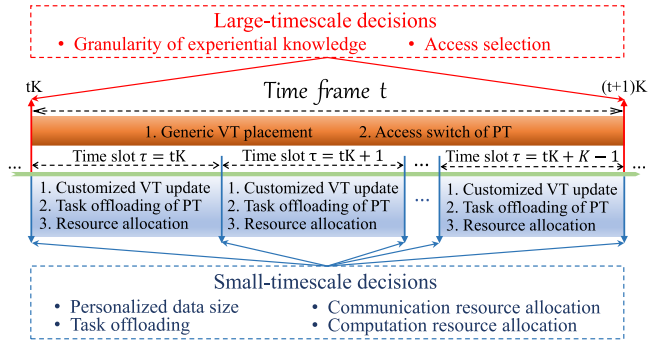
Large-timescale decisions
• Granularity of experiential knowledge • Access selection

tK

Time frame t

(t+1)K

1. Generic VT placement 2. Access switch of PT

... Time slot $\tau = \text{tK}$ Time slot $\tau = \text{tK} + 1$ ... Time slot $\tau = \text{tK} + K - 1$ ...

1. Customized VT update
2. Task offloading of PT
3. Resource allocation

1. Customized VT update
2. Task offloading of PT
3. Resource allocation

...

1. Customized VT update
2. Task offloading of PT
3. Resource allocation

Small-timescale decisions
• Personalized data size
• Task offloading
• Communication resource allocation
• Computation resource allocation